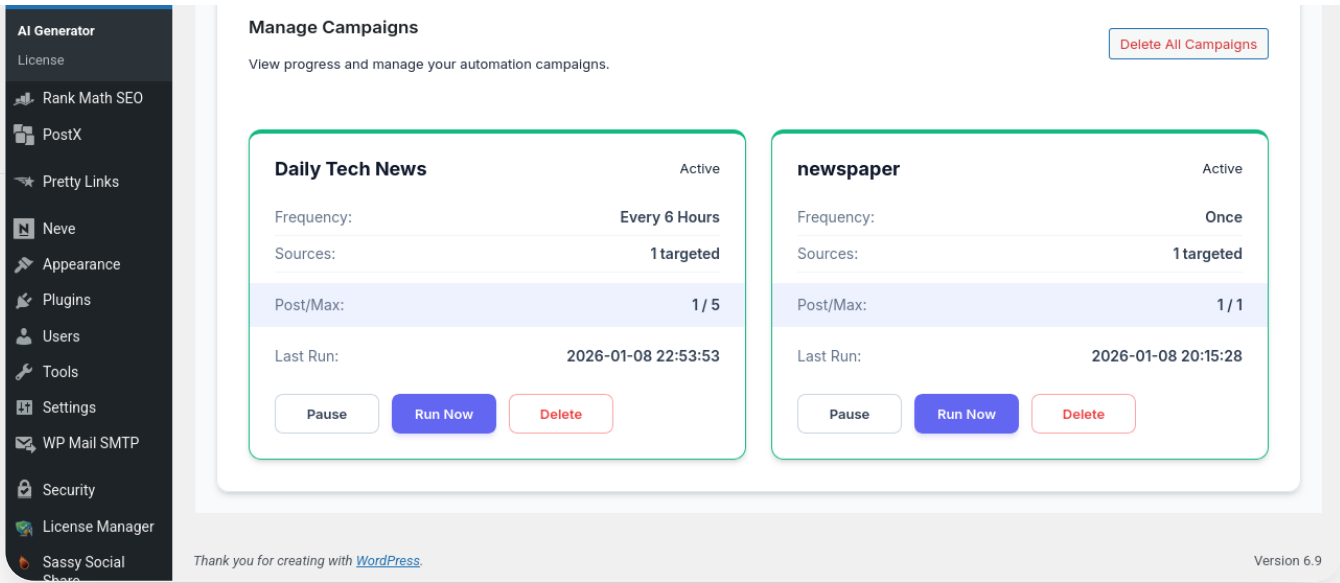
AI Generator
License
Rank Math SEO
PostX
Pretty Links
Neve
Appearance
Plugins
Users
Tools
Settings
WP Mail SMTP
Security
License Manager
Sassy Social Share

Manage Campaigns

View progress and manage your automation campaigns.

Delete All Campaigns

Daily Tech News Active

Frequency: Every 6 Hours

Sources: 1 targeted

Post/Max: 1 / 5

Last Run: 2026-01-08 22:53:53

Pause Run Now Delete

newspaper Active

Frequency: Once

Sources: 1 targeted

Post/Max: 1 / 1

Last Run: 2026-01-08 20:15:28

Pause Run Now Delete

Thank you for creating with WordPress.

Version 6.9